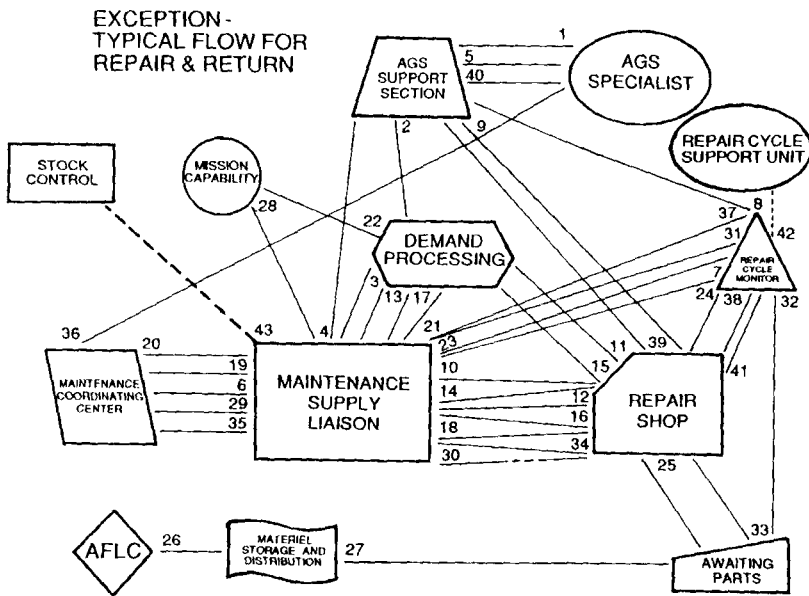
EXCEPTION - TYPICAL FLOW FOR REPAIR & RETURN

AGS SUPPORT SECTION

1
5
40

AGS SPECIALIST

2
9

REPAIR CYCLE SUPPORT UNIT

STOCK CONTROL

MISSION CAPABILITY

28

22

DEMAND PROCESSING

37
8
31
42
7

REPAIR CYCLE MONITOR

24
38
32

3
13
17
21

36

43

4

20
19
6
29
35

MAINTENANCE COORDINATING CENTER

MAINTENANCE SUPPLY LIAISON

23
10
14
18
30

15
11
39
41

12
16
34

REPAIR SHOP

25

33

AFLC

26

MATERIEL STORAGE AND DISTRIBUTION

27

AWAITING PARTS